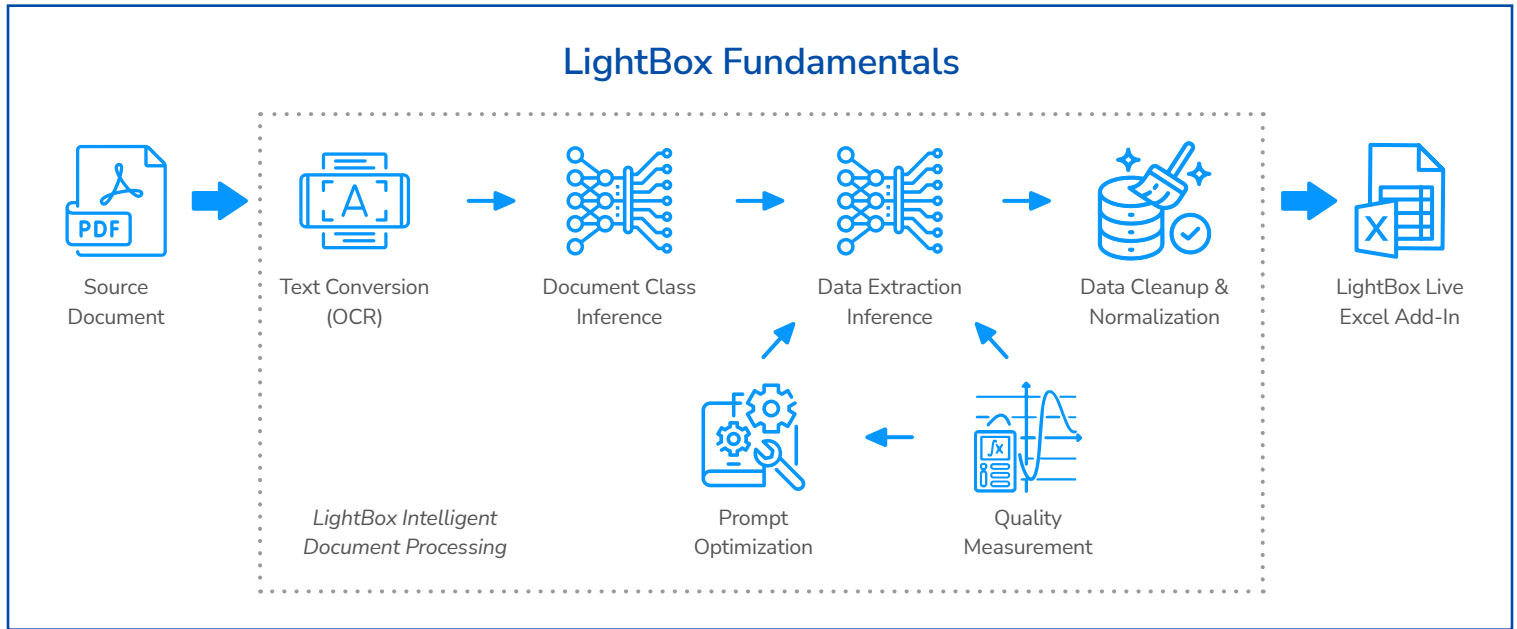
LightBox Fundamentals

PDF

Source Document

A

Text Conversion (OCR)

Document Class Inference

Data Extraction Inference

Data Cleanup & Normalization

X

LightBox Live Excel Add-In

$\int x$

Prompt Optimization

Quality Measurement

*LightBox Intelligent Document Processing*